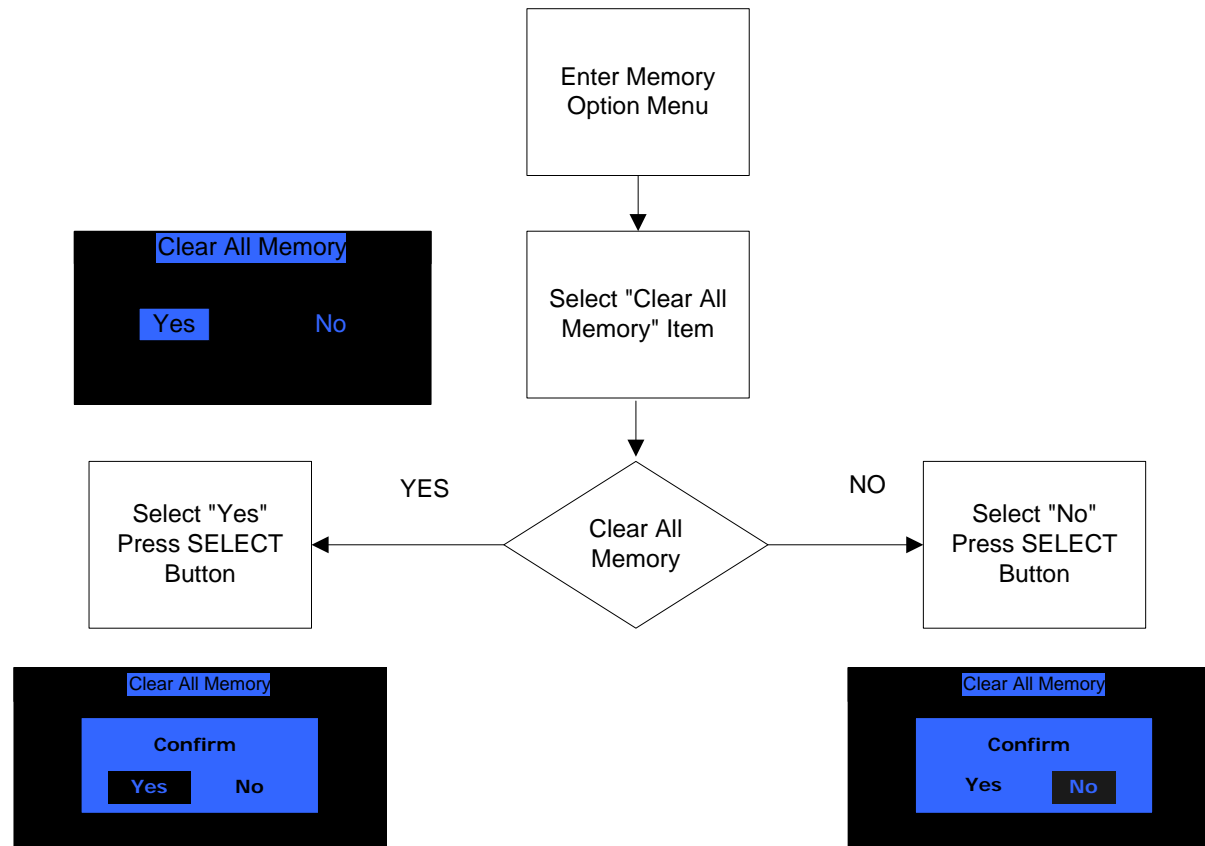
Enter Memory Option Menu

Clear All Memory

Yes No

Select "Clear All Memory" Item

YES

NO

Select "Yes" Press SELECT Button

Clear All Memory

Select "No" Press SELECT Button

Clear All Memory

Confirm

Yes No

Clear All Memory

Confirm

Yes No